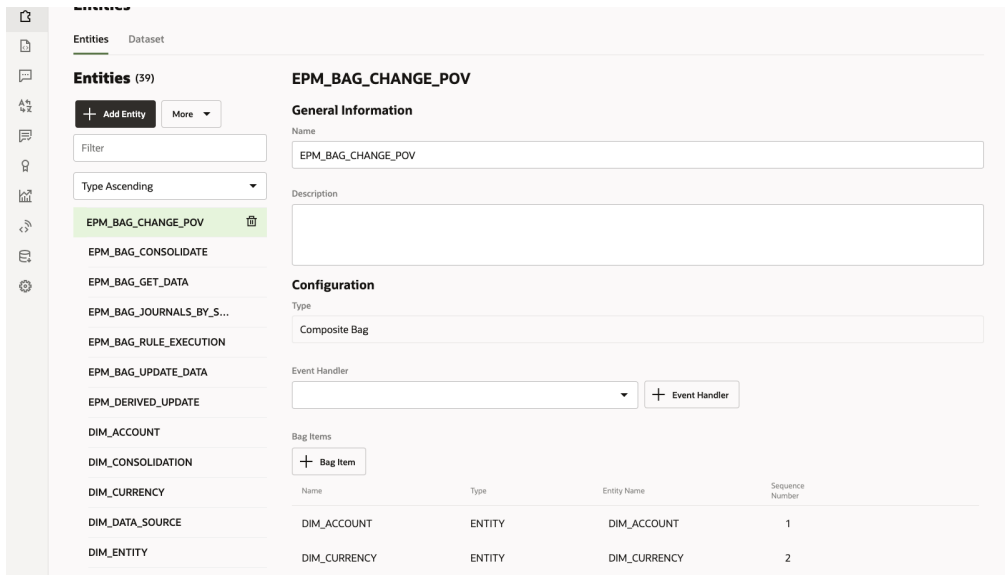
Entities

Entities Dataset

Entities (39)

+ Add Entity More

Filter

Type Ascending

EPM_BAG_CHANGE_POV
EPM_BAG_CONSOLIDATE
EPM_BAG_GET_DATA
EPM_BAG_JOURNALS_BY_S...
EPM_BAG_RULE_EXECUTION
EPM_BAG_UPDATE_DATA
EPM_DERIVED_UPDATE
DIM_ACCOUNT
DIM_CONSOLIDATION
DIM_CURRENCY
DIM_DATA_SOURCE
DIM_ENTITY

EPM_BAG_CHANGE_POV

General Information

Name

EPM_BAG_CHANGE_POV

Description

Configuration

Type

Composite Bag

Event Handler

+ Event Handler

Bag Items

+ Bag Item

| Name | Type | Entity Name | Sequence Number |
|---|---|---|---|
| DIM_ACCOUNT | ENTITY | DIM_ACCOUNT | 1 |
| DIM_CURRENCY | ENTITY | DIM_CURRENCY | 2 |